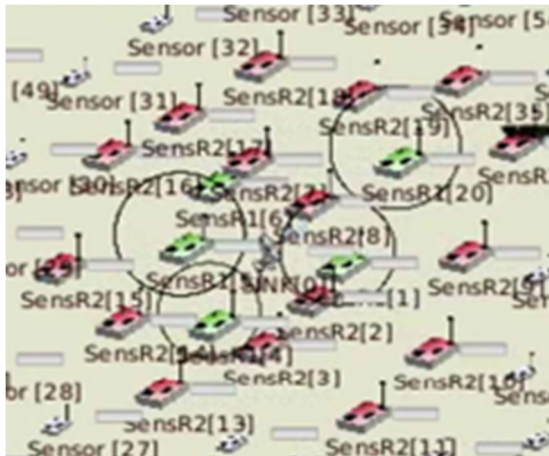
Sensor [33]
Sensor [34]
Sensor [32]
[49]
Sensor [31]
SensR2[18]
SensR2[35]
SensR2[19]
SensR2[17]
nsor [30]
SensR2[16]
SensR2[7]
SensR1[20]
SensR1[6]
SensR2[8]
or [25]
SensR1[5]
SINK[0]
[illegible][1]
SensR2[9]
SensR2[15]
SensR2[14]
SensR1[4]
SensR2[2]
SensR2[3]
SensR2[10]
[28]
SensR2[13]
Sensor [27]
SensR2[11]